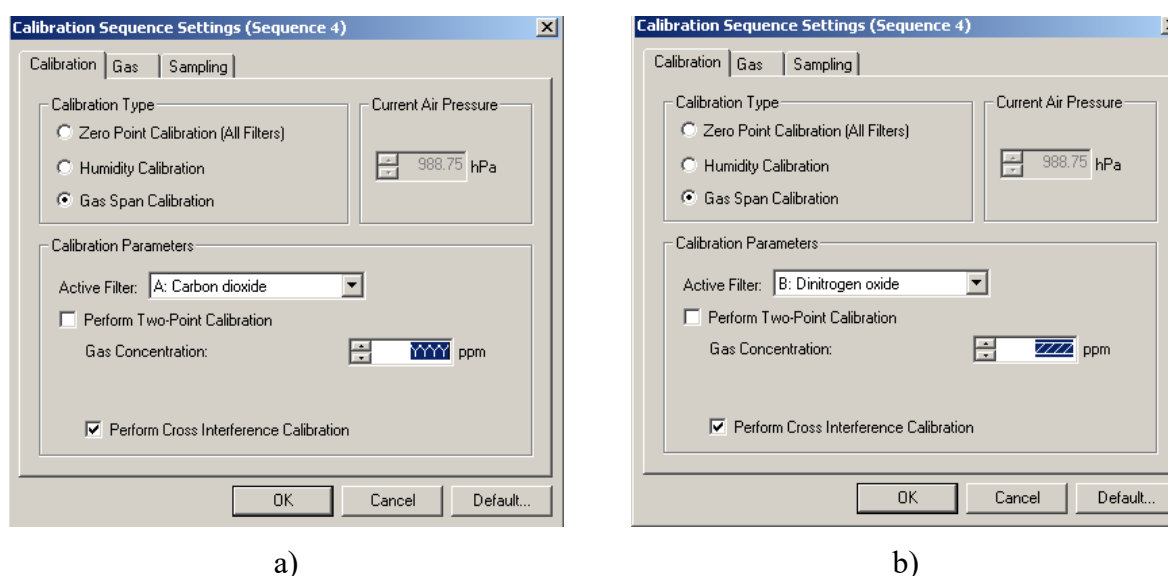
Calibration Sequence Settings (Sequence 4)

Calibration | Gas | Sampling

Calibration Type
Zero Point Calibration (All Filters)
Humidity Calibration
Gas Span Calibration

Current Air Pressure
988.75 hPa

Calibration Parameters
Active Filter: A: Carbon dioxide
Perform Two-Point Calibration
Gas Concentration: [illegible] ppm

Perform Cross Interference Calibration

OK Cancel Default...

a)

Calibration Sequence Settings (Sequence 4)

Calibration | Gas | Sampling

Calibration Type
Zero Point Calibration (All Filters)
Humidity Calibration
Gas Span Calibration

Current Air Pressure
988.75 hPa

Calibration Parameters
Active Filter: B: Dinitrogen oxide
Perform Two-Point Calibration
Gas Concentration: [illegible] ppm

Perform Cross Interference Calibration

OK Cancel Default...

b)